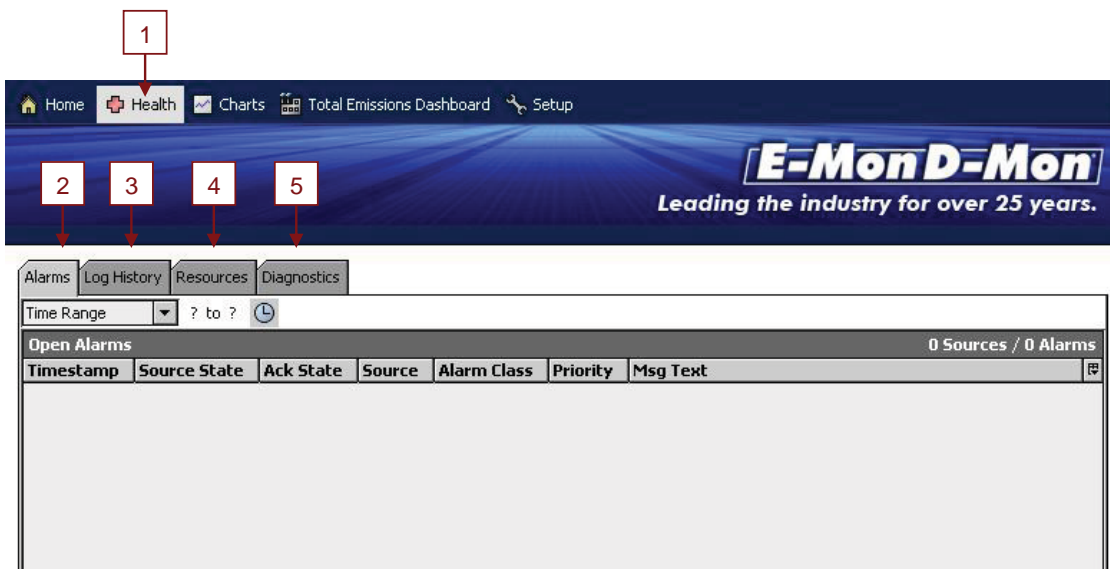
1

Home Health Charts Total Emissions Dashboard Setup

E-Mon D-Mon

Leading the industry for over 25 years.

2 3 4 5

Alarms Log History Resources Diagnostics

Time Range ? to ?

Open Alarms 0 Sources / 0 Alarms

| Timestamp | Source State | Ack State | Source | Alarm Class | Priority | Msg Text |
|---|---|---|---|---|---|---|